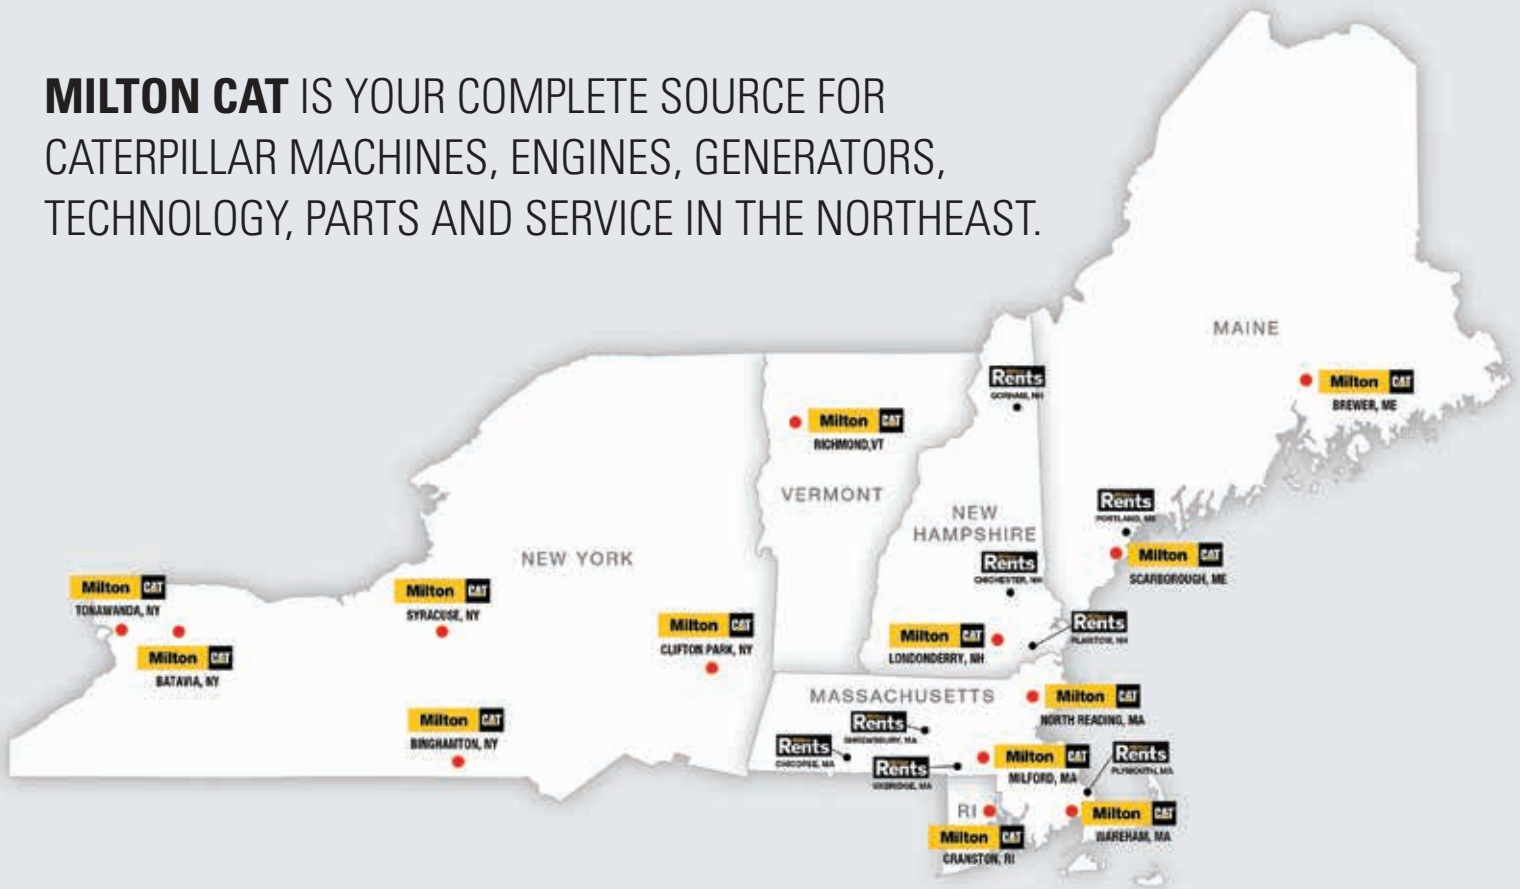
**MILTON CAT** IS YOUR COMPLETE SOURCE FOR CATERPILLAR MACHINES, ENGINES, GENERATORS, TECHNOLOGY, PARTS AND SERVICE IN THE NORTHEAST.

MAINE

Rents
GORHAM, NH

Milton CAT
BREWER, ME

Milton CAT
RICHMOND, VT

VERMONT

NEW HAMPSHIRE

Rents
PORTLAND, ME

Milton CAT
SCARBOROUGH, ME

Rents
CHICHESTER, NH

NEW YORK

Milton CAT
TONAWANDA, NY

Milton CAT
BATAVIA, NY

Milton CAT
SYRACUSE, NY

Milton CAT
CLIFTON PARK, NY

Milton CAT
LONDONDERRY, NH

Rents
PLAISTOW, NH

MASSACHUSETTS

Milton CAT
NORTH READING, MA

Rents
SHREWSBURY, MA

Milton CAT
BINGHAMTON, NY

Rents
CHICOPEE, MA

Rents
UXBRIDGE, MA

Milton CAT
MILFORD, MA

Rents
PLYMOUTH, MA

RI

Milton CAT
CRANSTON, RI

Milton CAT
WAREHAM, MA